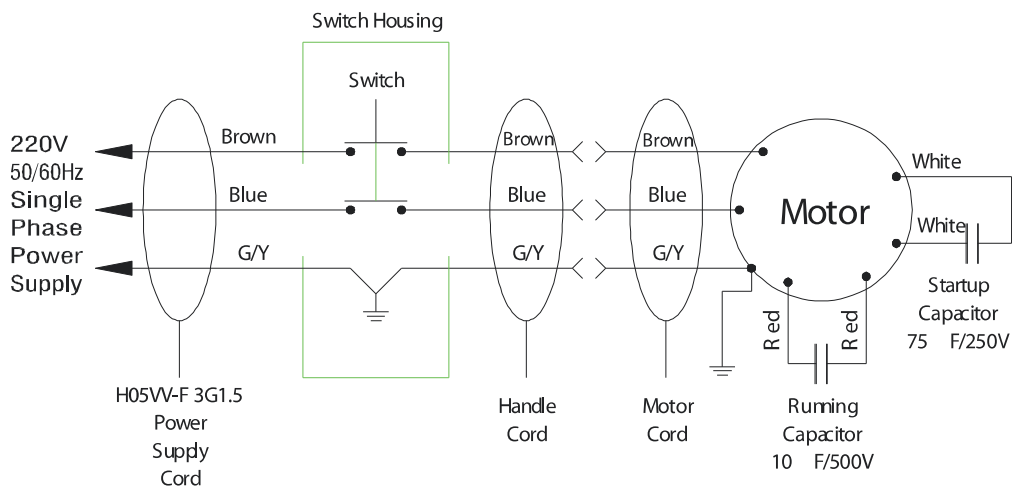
Switch Housing

Switch

220V
50/60Hz
Single
Phase
Power
Supply

Brown
Blue
G/Y

Brown
Blue
G/Y

Brown
Blue
G/Y

Motor

White
White

Startup
Capacitor
75 F/250V

Red
Red

H05VV-F 3G1.5
Power
Supply
Cord

Handle
Cord

Motor
Cord

Rurming
Capacitor
10 F/500V